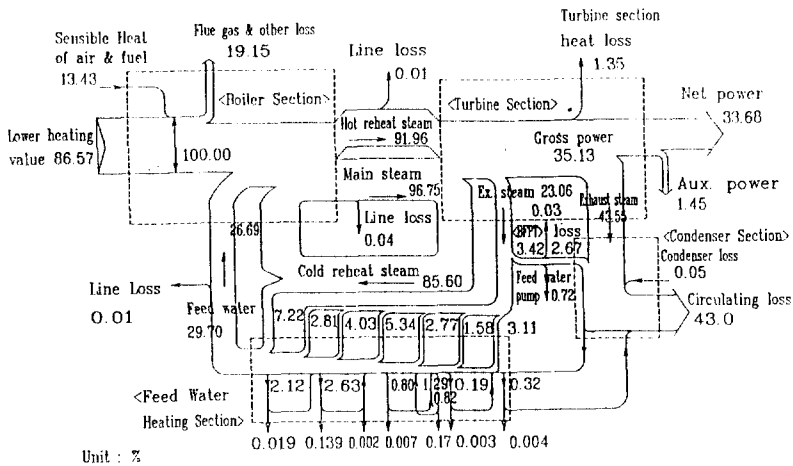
Sensible Heat of air & fuel
13.43

Flue gas & other loss
19.15

Line loss
0.01

Turbine section heat loss
1.35

<Boiler Section>

<Turbine Section>

Net power
33.68

Lower heating value 86.57

100.00

Hot reheat steam
91.96

Gross power
35.13

Main steam
96.75

Aux. power
1.45

Ex. steam 23.06
0.03

Exhaust steam
43.55

Line loss
0.04

<BFPT>
3.42

loss
2.67

<Condenser Section>

26.69

Condenser loss
0.05

Cold reheat steam
85.60

Feed water pump
0.72

Line Loss
0.01

Feed water
29.70

7.22
2.81
4.03
5.34
2.77
1.58
3.11

Circulating loss
43.0

<Feed Water Heating Section>

2.12
2.63
0.80
1.29
0.82
0.19
0.32

0.019
0.139
0.002
0.007
0.17
0.003
0.004

Unit : %